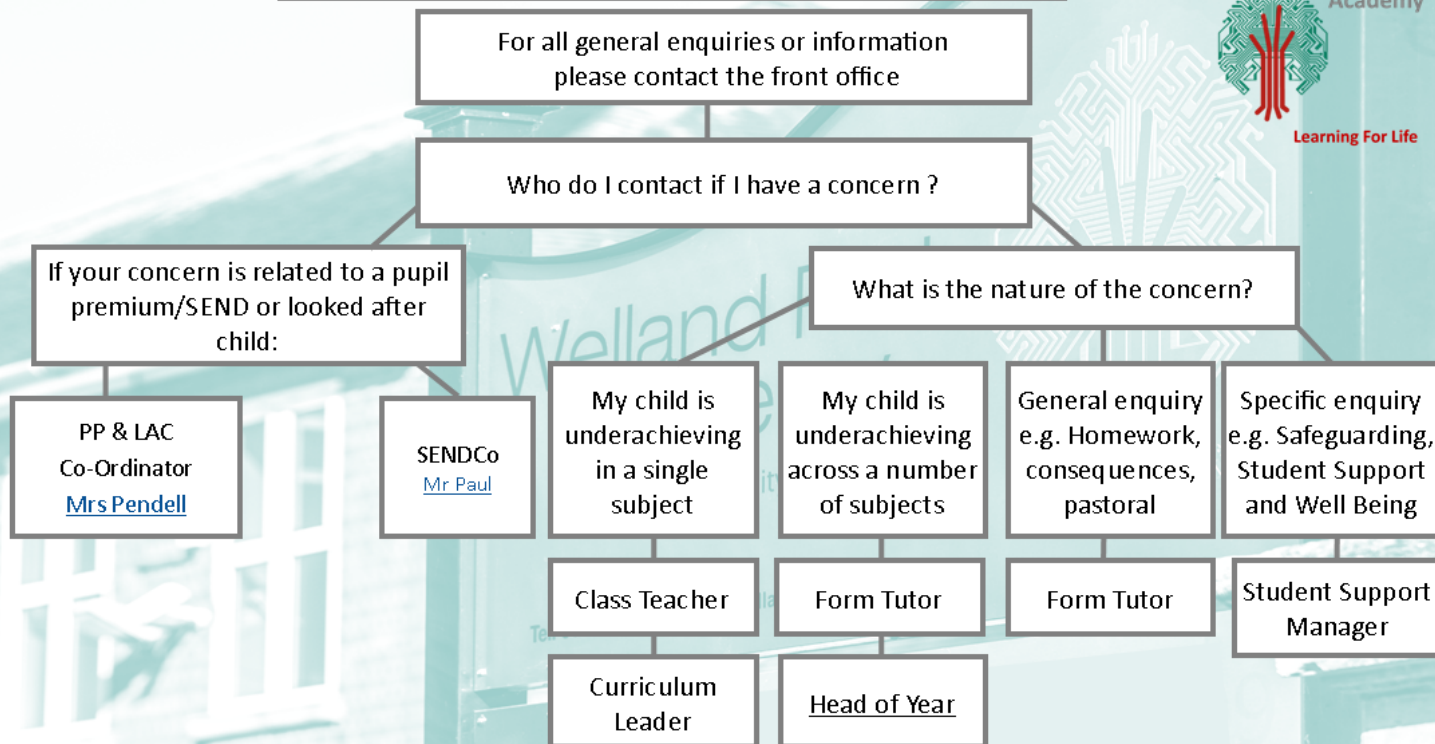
Academy

Learning For Life

For all general enquiries or information please contact the front office

Who do I contact if I have a concern ?

If your concern is related to a pupil premium/SEND or looked after child:

PP & LAC Co-Ordinator Mrs Pendell

SENDCo Mr Paul

What is the nature of the concern?

My child is underachieving in a single subject

Class Teacher

Curriculum Leader

My child is underachieving across a number of subjects

Form Tutor

Head of Year

General enquiry e.g. Homework, consequences, pastoral

Form Tutor

Specific enquiry e.g. Safeguarding, Student Support and Well Being

Student Support Manager